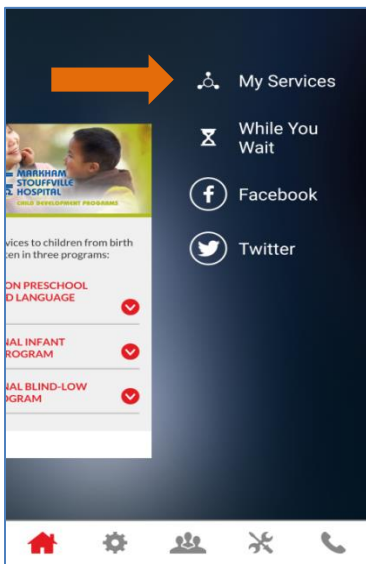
My Services

While You Wait

Facebook

Twitter

MARKHAM STOUFFVILLE HOSPITAL
CHILD DEVELOPMENT PROGRAMS

vices to children from birth ten in three programs:

ON PRESCHOOL D LANGUAGE

NAL INFANT ROGRAM

NAL BLIND-LOW OGRAM